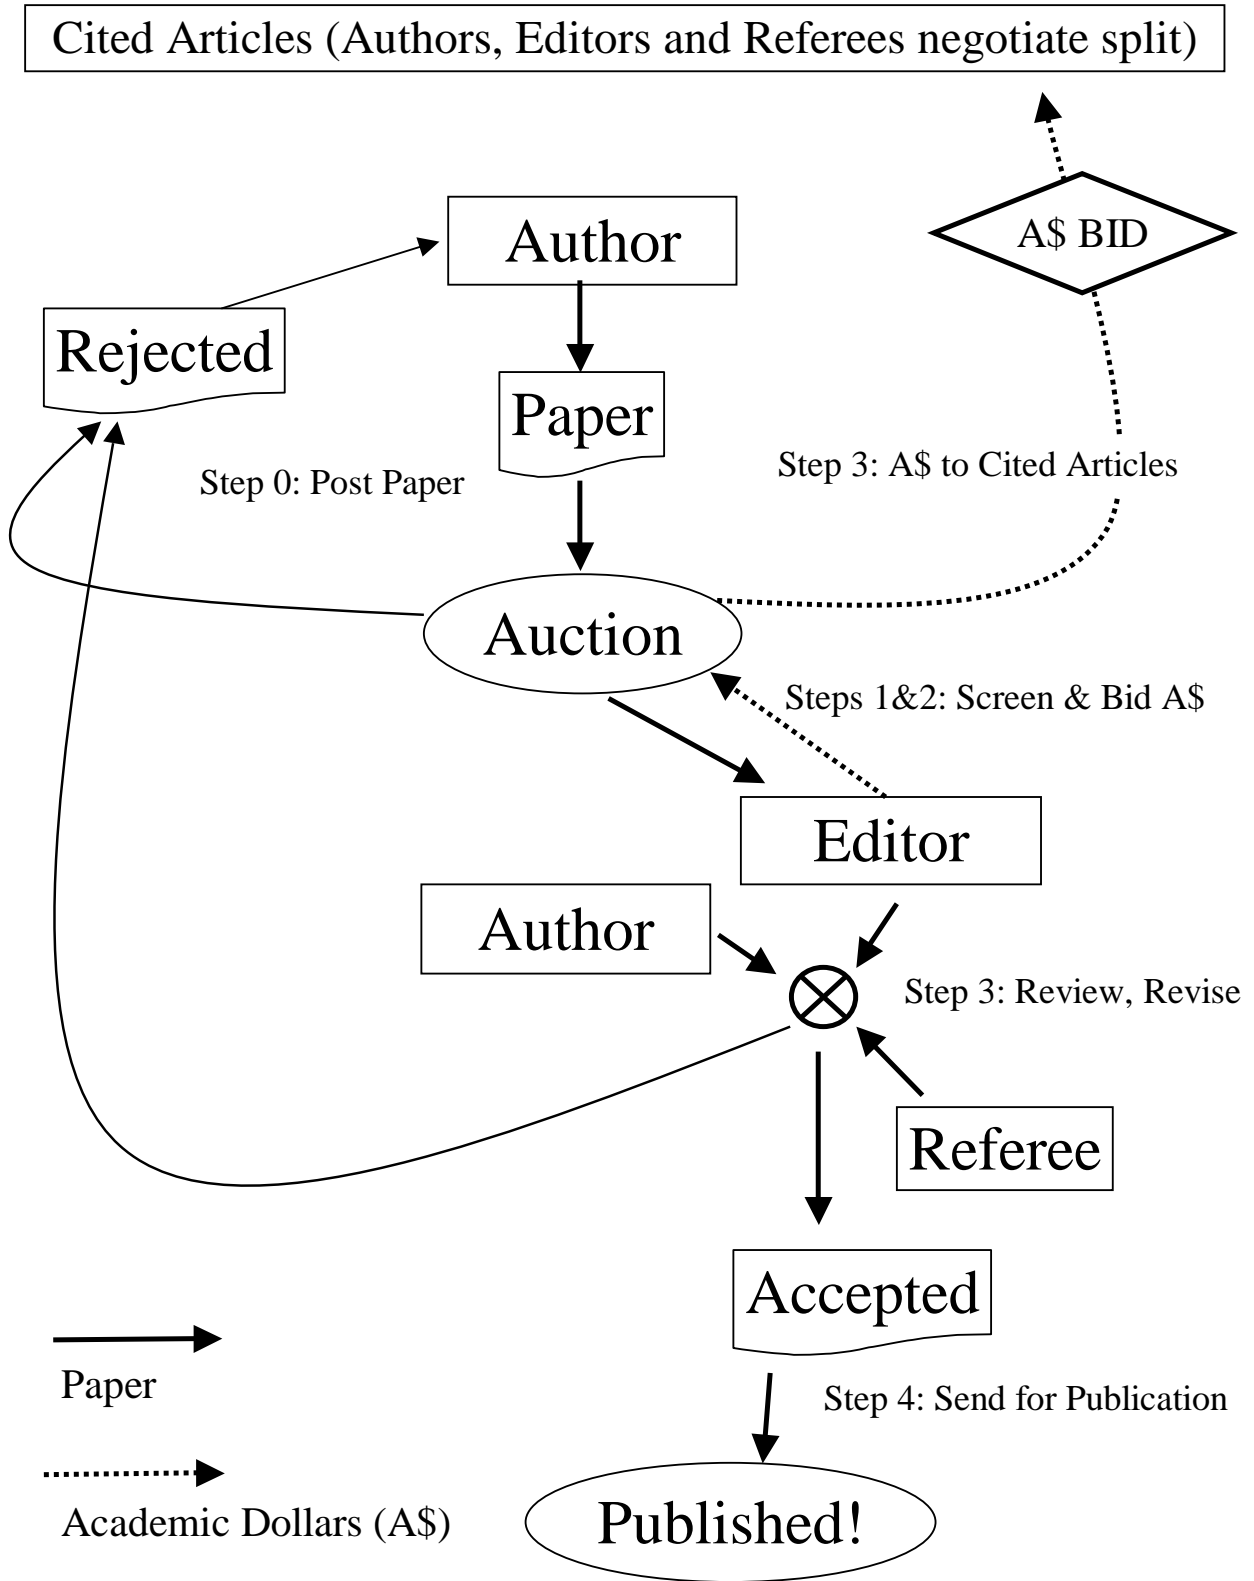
Cited Articles (Authors, Editors and Referees negotiate split)

A\$ BID

Author

Rejected

Paper

Step 3: A\$ to Cited Articles

Step 0: Post Paper

Auction

Steps 1&2: Screen & Bid A\$

Editor

Author

$\otimes$

Step 3: Review, Revise

Referee

Accepted

Paper

Step 4: Send for Publication

Academic Dollars (A\$)

Published!